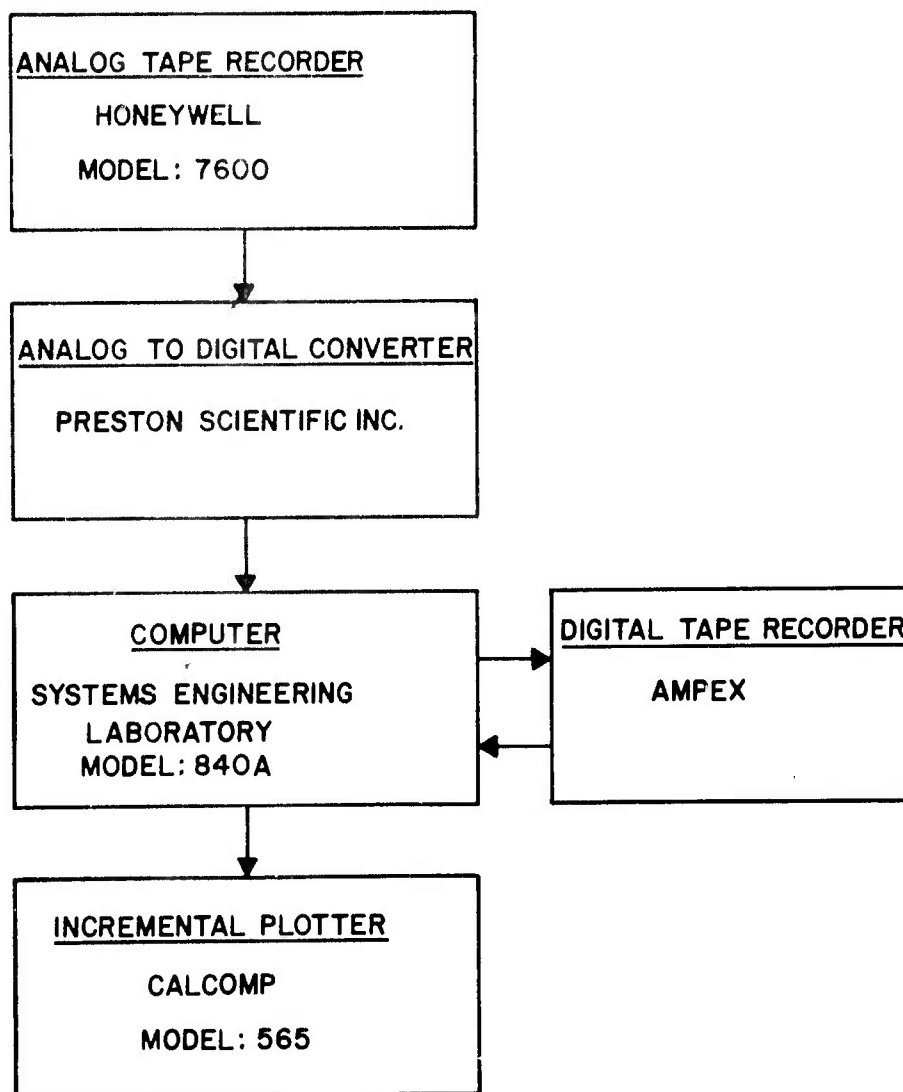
ANALOG TAPE RECORDER
HONEYWELL
MODEL: 7600

ANALOG TO DIGITAL CONVERTER
PRESTON SCIENTIFIC INC.

COMPUTER
SYSTEMS ENGINEERING LABORATORY
MODEL: 840A

DIGITAL TAPE RECORDER
AMPEX

INCREMENTAL PLOTTER
CALCOMP
MODEL: 565